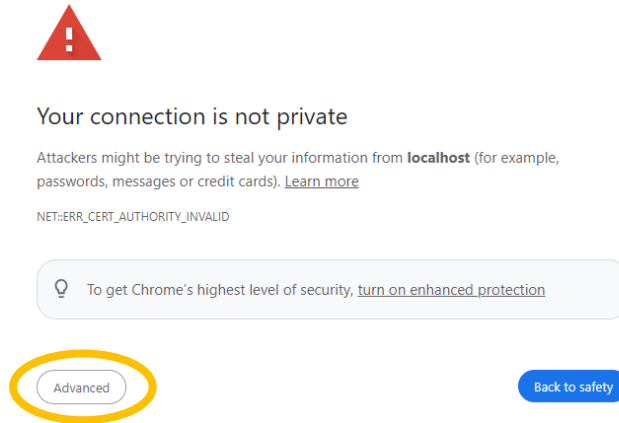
Your connection is not private

Attackers might be trying to steal your information from **localhost** (for example, passwords, messages or credit cards). Learn more

NET::ERR_CERT_AUTHORITY_INVALID

To get Chrome's highest level of security, turn on enhanced protection

Advanced

Back to safety